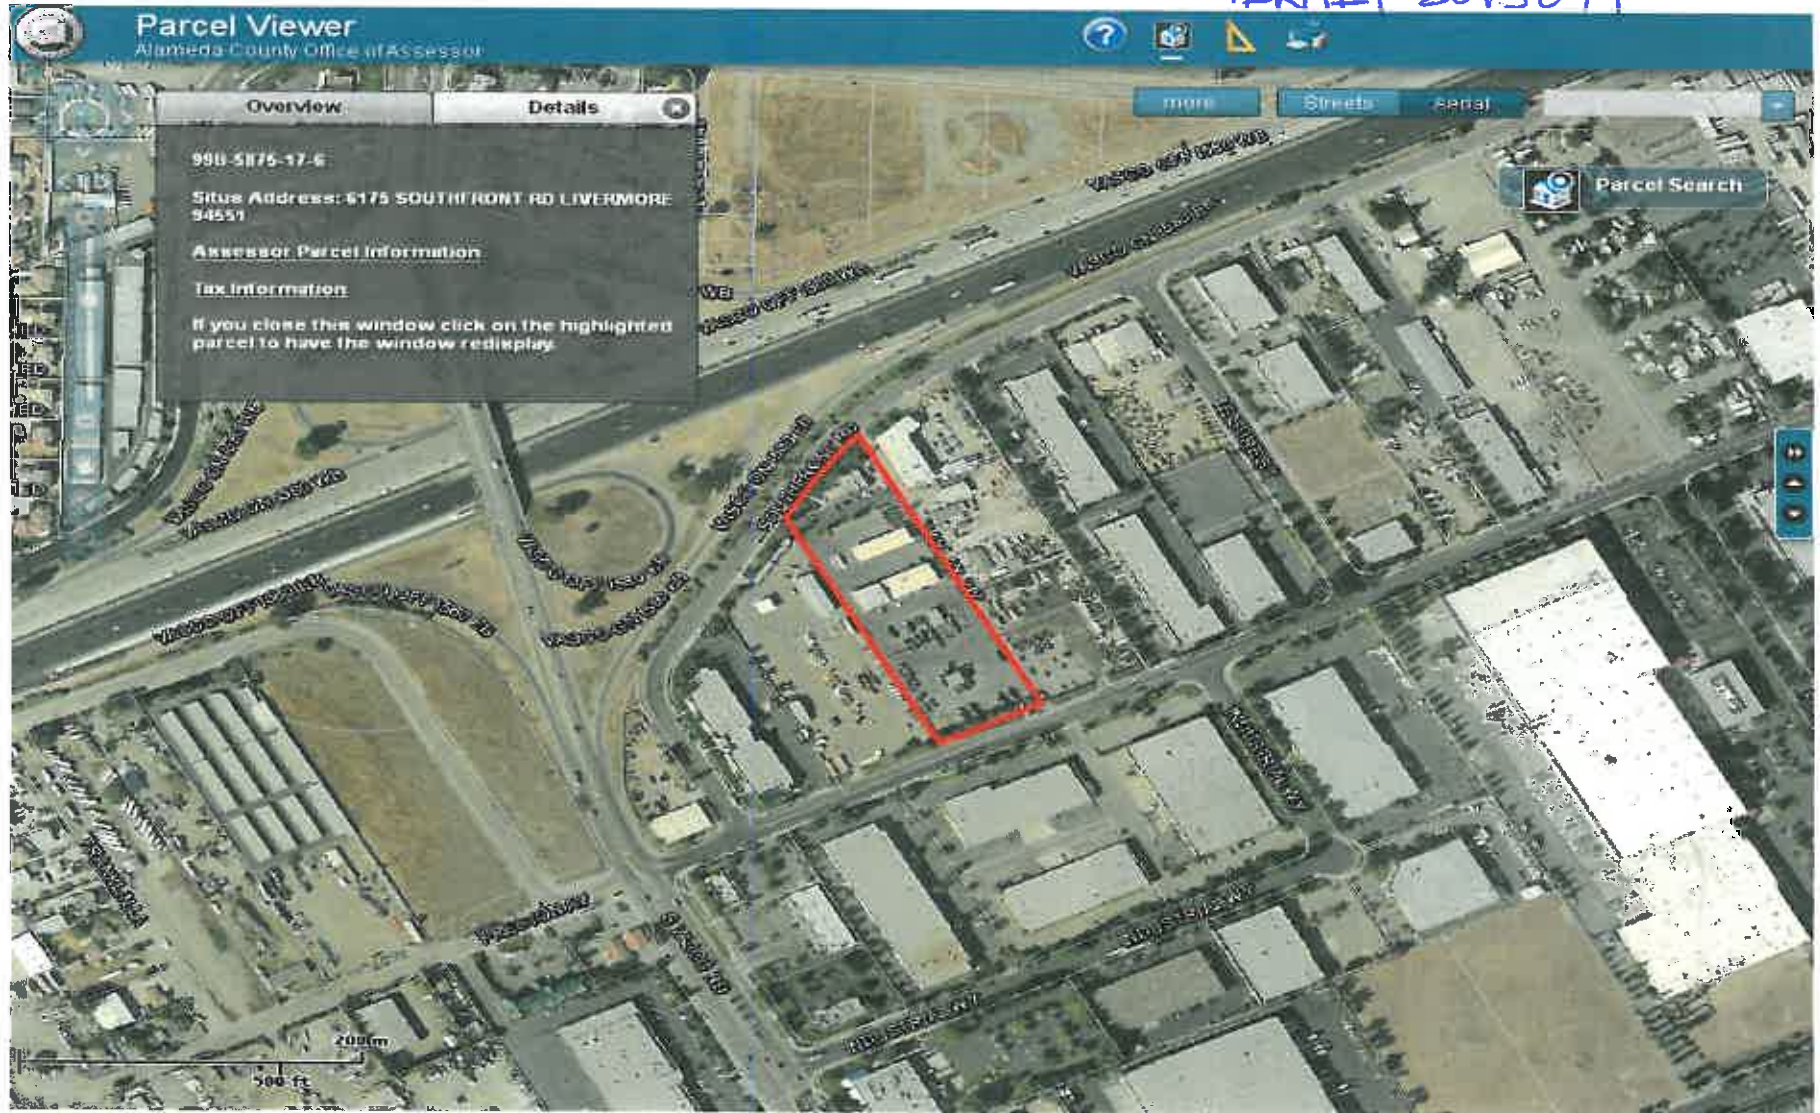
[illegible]

Parcel Viewer
Alameda County Office of Assessor

more
Streets
Aerial

Parcel Search

Overview
Details

99B-5875-17-6

Situs Address: 6175 SOUTHFRONT RD LIVERMORE 94551

Assessor Parcel Information

Tax Information

If you close this window click on the highlighted parcel to have the window redisplay.

200 m
500 ft